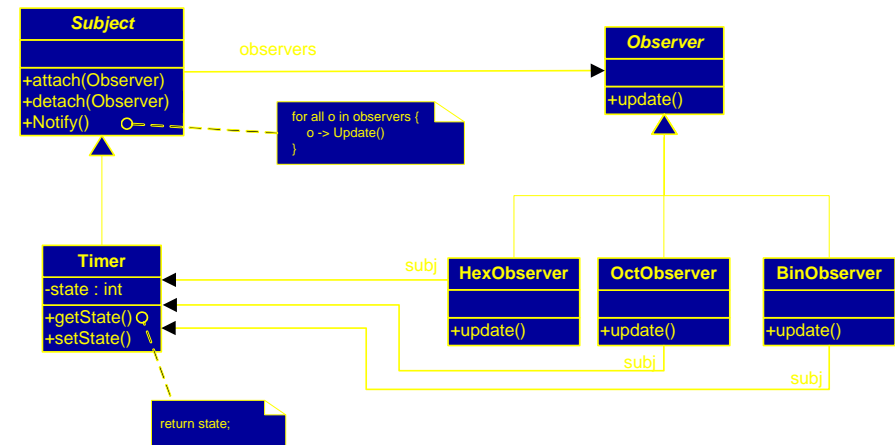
Subject

+attach(Observer)
+detach(Observer)
+Notify()

observers

Observer

+update()

for all o in observers {
o -> Update()
}

Timer

-state : int

+getState()
+setState()

subj

HexObserver

+update()

OctObserver

+update()

subj

BinObserver

+update()

subj

return state;